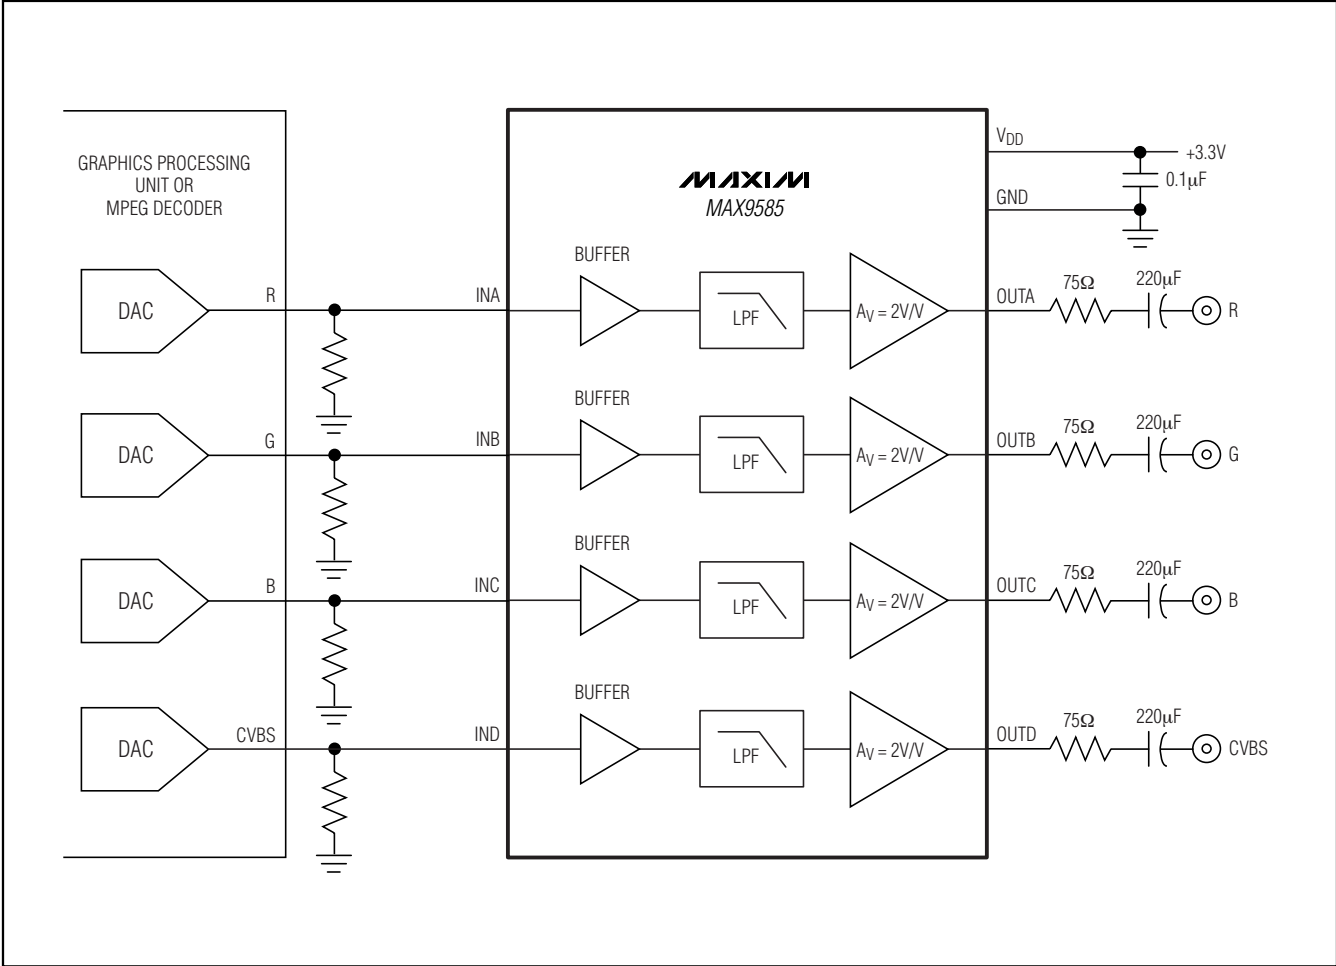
GRAPHICS PROCESSING UNIT OR MPEG DECODER

DAC
R
DAC
G
DAC
B
DAC
CVBS

MAXIM
MAX9585

INA
BUFFER
LPF
$A_V = 2V/V$
OUTA

INB
BUFFER
LPF
$A_V = 2V/V$
OUTB

INC
BUFFER
LPF
$A_V = 2V/V$
OUTC

IND
BUFFER
LPF
$A_V = 2V/V$
OUTD

$V_{DD}$
+3.3V
$0.1\mu F$
GND

$75\Omega$
$220\mu F$
R
$75\Omega$
$220\mu F$
G
$75\Omega$
$220\mu F$
B
$75\Omega$
$220\mu F$
CVBS